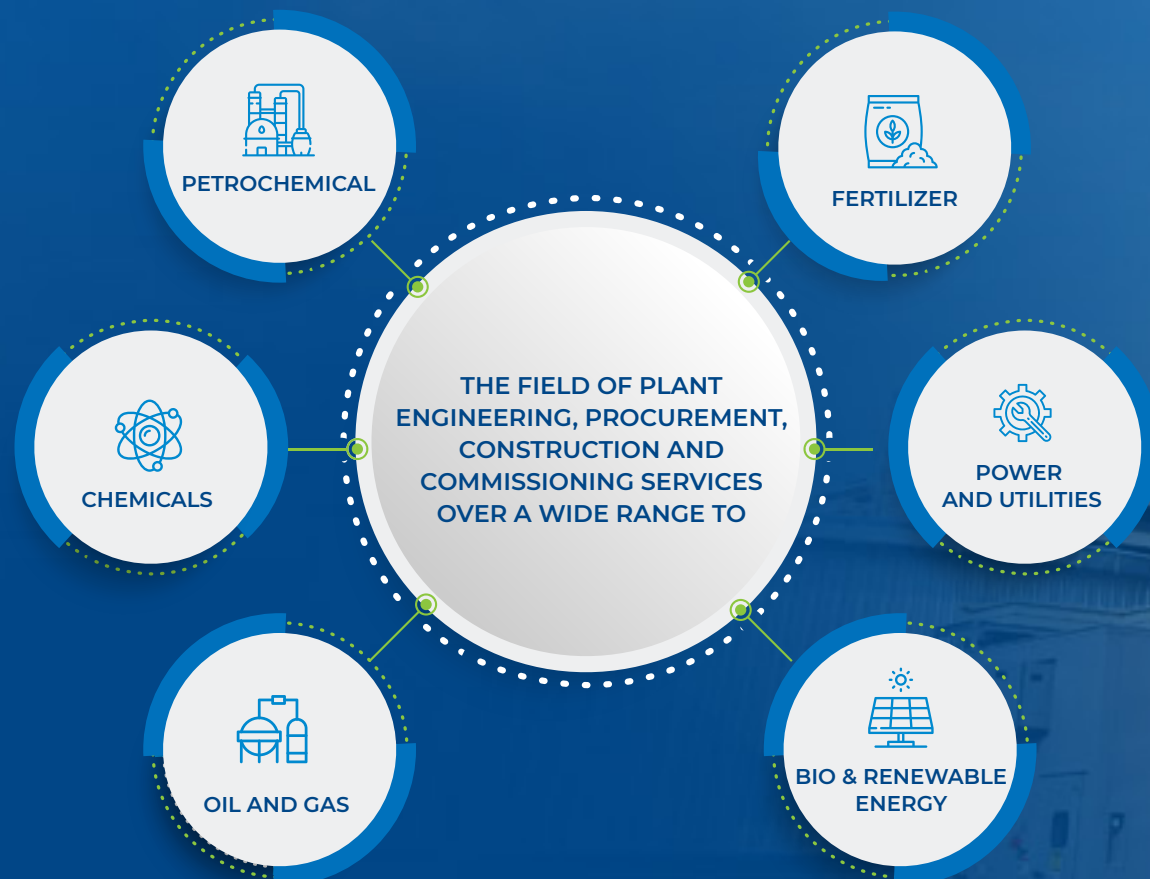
PETROCHEMICAL

FERTILIZER

THE FIELD OF PLANT ENGINEERING, PROCUREMENT, CONSTRUCTION AND COMMISSIONING SERVICES OVER A WIDE RANGE TO

CHEMICALS

POWER AND UTILITIES

OIL AND GAS

BIO & RENEWABLE ENERGY